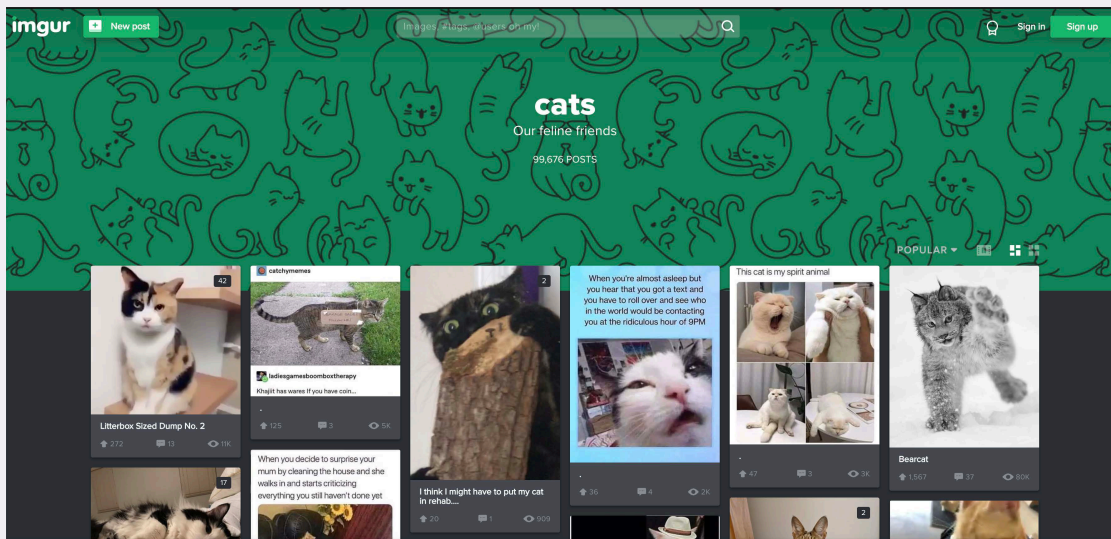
imgur New post

Images, #tags, @users oh my!

Sign in Sign up

cats
Our feline friends
99,676 POSTS

POPULAR

42
Litterbox Sized Dump No. 2
272 13 11K

17

catchymemes
ladiesgamesboomboxtherapy
Khajiit has wares If you have coin...
.
125 3 5K

When you decide to surprise your mum by cleaning the house and she walks in and starts criticizing everything you still haven't done yet

2
I think I might have to put my cat in rehab....
20 1 909

When you're almost asleep but you hear that you got a text and you have to roll over and see who in the world would be contacting you at the ridiculous hour of 9PM
.
36 4 2K

This cat is my spirit animal
.
47 3 3K

2

Bearcat
1,567 37 80K